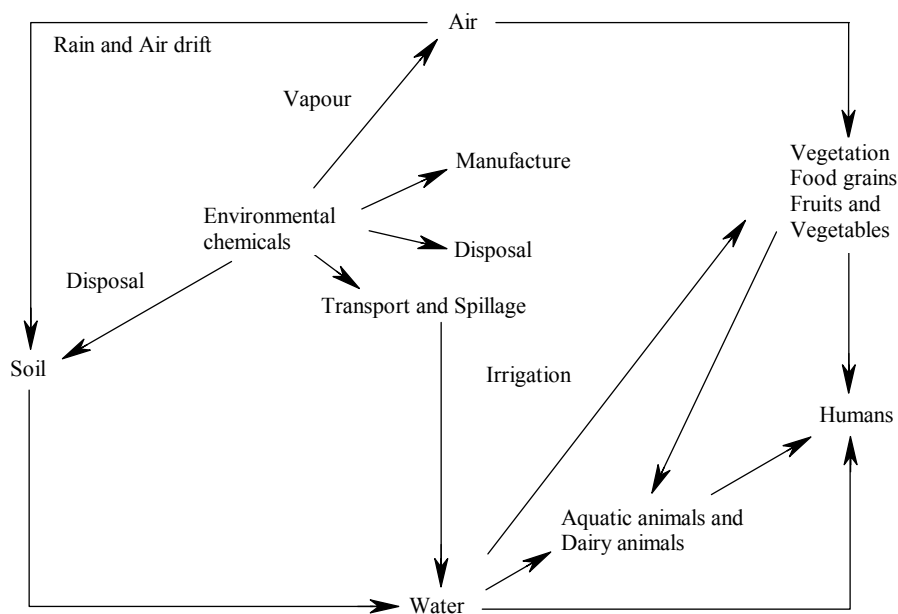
Air

Rain and Air drift

Vapour

Manufacture

Vegetation
Food grains
Fruits and
Vegetables

Environmental chemicals

Disposal

Disposal

Transport and Spillage

Soil

Irrigation

Humans

Aquatic animals and Dairy animals

Water